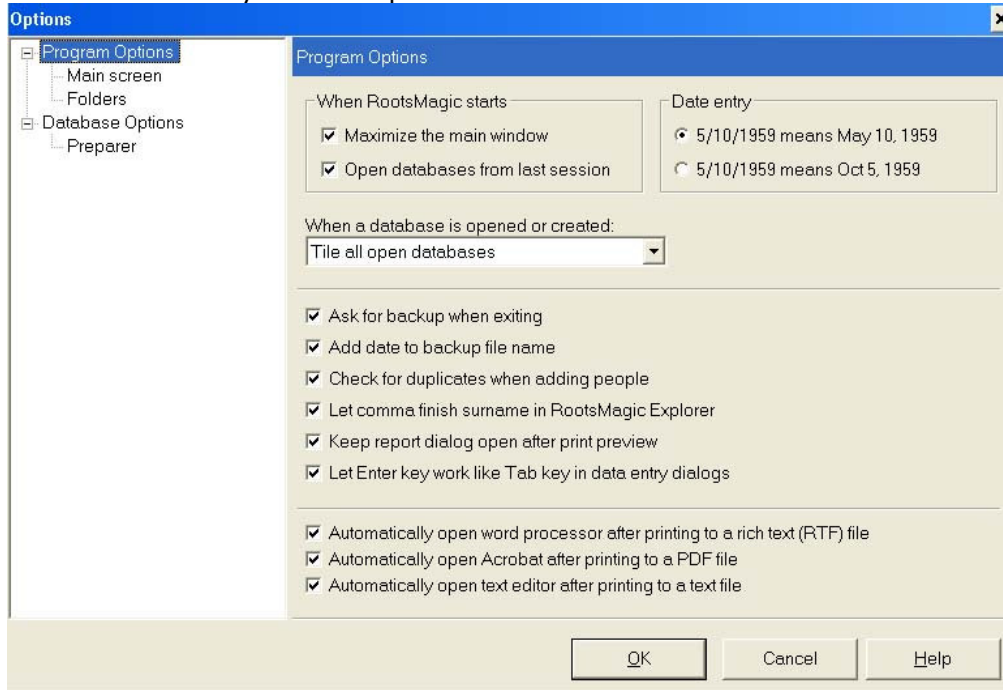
Options

Program Options
Main screen
Folders
Database Options
Preparer

Program Options

When RootsMagic starts
Maximize the main window
Open databases from last session

Date entry
5/10/1959 means May 10, 1959
5/10/1959 means Oct 5, 1959

When a database is opened or created:
Tile all open databases

Ask for backup when exiting
Add date to backup file name
Check for duplicates when adding people
Let comma finish surname in RootsMagic Explorer
Keep report dialog open after print preview
Let Enter key work like Tab key in data entry dialogs

Automatically open word processor after printing to a rich text (RTF) file
Automatically open Acrobat after printing to a PDF file
Automatically open text editor after printing to a text file

OK
Cancel
Help